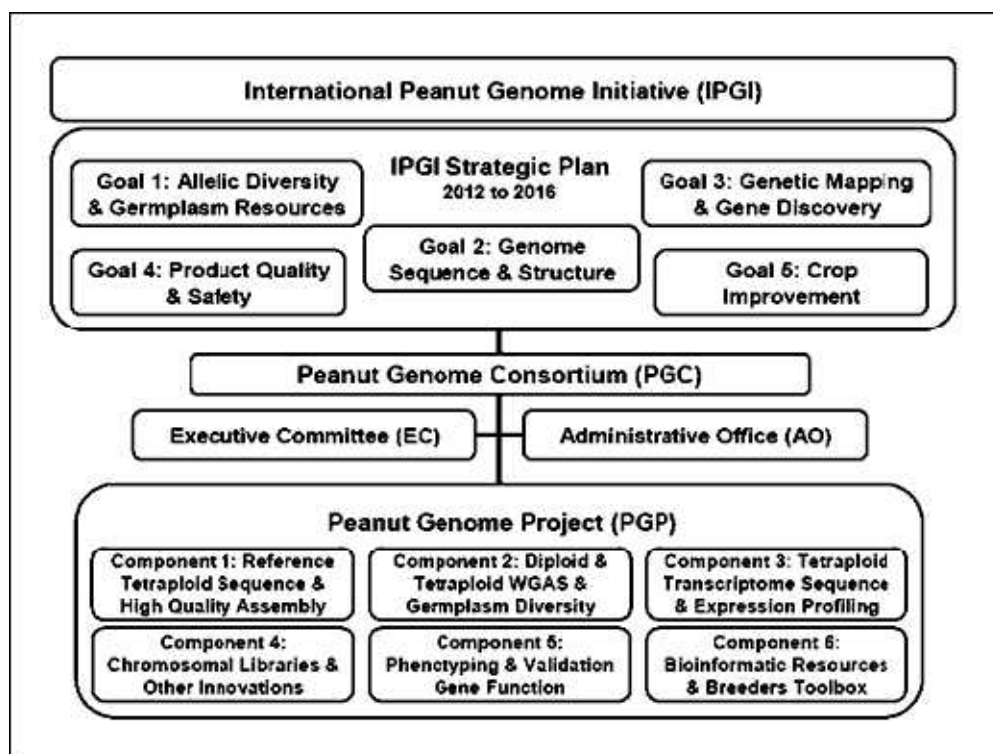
International Peanut Genome Initiative (IPGI)

IPGI Strategic Plan
2012 to 2016

Goal 1: Allelic Diversity & Germplasm Resources

Goal 3: Genetic Mapping & Gene Discovery

Goal 2: Genome Sequence & Structure

Goal 4: Product Quality & Safety

Goal 5: Crop Improvement

Peanut Genome Consortium (PGC)

Executive Committee (EC)

Administrative Office (AO)

Peanut Genome Project (PGP)

Component 1: Reference Tetraploid Sequence & High Quality Assembly

Component 2: Diploid & Tetraploid WGAS & Germplasm Diversity

Component 3: Tetraploid Transcriptome Sequence & Expression Profiling

Component 4: Chromosomal Libraries & Other Innovations

Component 5: Phenotyping & Validation Gene Function

Component 6: Bioinformatic Resources & Breeders Toolbox